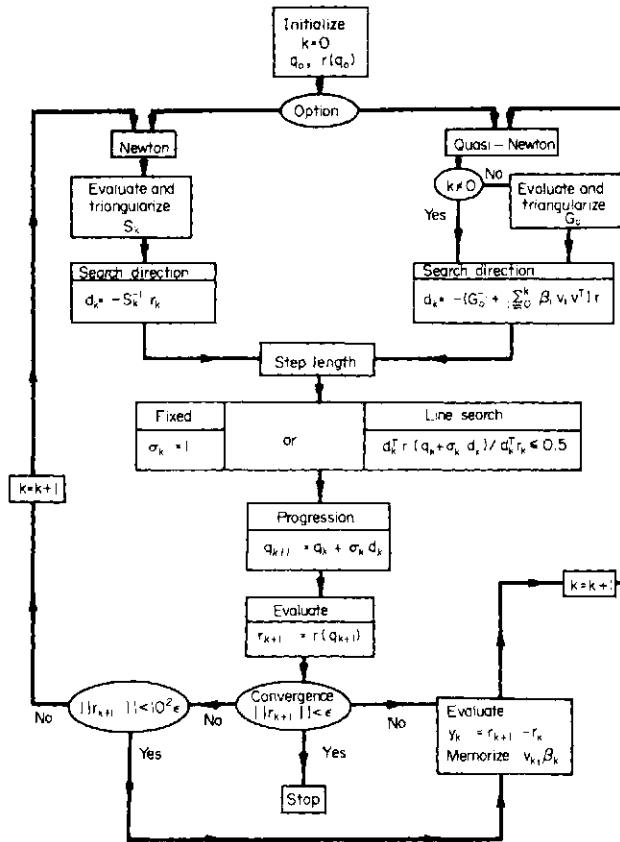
Initialize
$k=0$
$q_0$, $r(q_0)$

Option

Newton

Quasi – Newton

Evaluate and triangularize
$S_k$

$k \neq 0$

No

Yes

Evaluate and triangularize
$G_0$

Search direction
$d_k = -S_k^{-1} r_k$

Search direction
$d_k = -(G_0^{-} + \sum_{i=0}^{k} \beta_i v_i v^T) r$

Step length

| Fixed | or | Line search |
|---|---|---|
| $\sigma_k = 1$ | | $d_k^T r(q_k + \sigma_k d_k) / d_k^T r_k \leq 0.5$ |

$k=k+1$

Progression
$q_{k+1} = q_k + \sigma_k d_k$

$k=k+1$

Evaluate
$r_{k+1} = r(q_{k+1})$

No

$\|r_{k+1}\| < 10^2 \epsilon$

No

Convergence
$\|r_{k+1}\| < \epsilon$

No

Evaluate
$y_k = r_{k+1} - r_k$
Memorize $v_k, \beta_k$

Yes

Yes

Stop